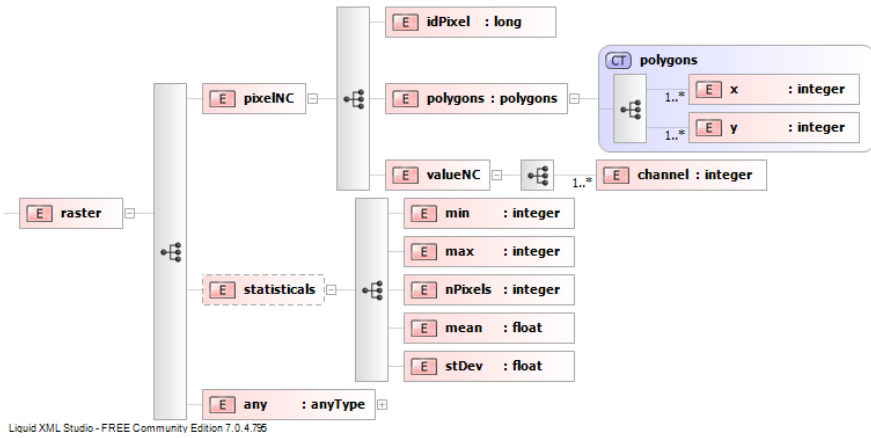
E idPixel : long

CT polygons

E pixelNC

E polygons : polygons

1..* E x : integer

1..* E y : integer

E valueNC

1..* E channel : integer

E raster

E min : integer

E max : integer

E statisticals

E nPixels : integer

E mean : float

E stDev : float

E any : anyType

Liquid XML Studio - FREE Community Edition 7.0.4.795